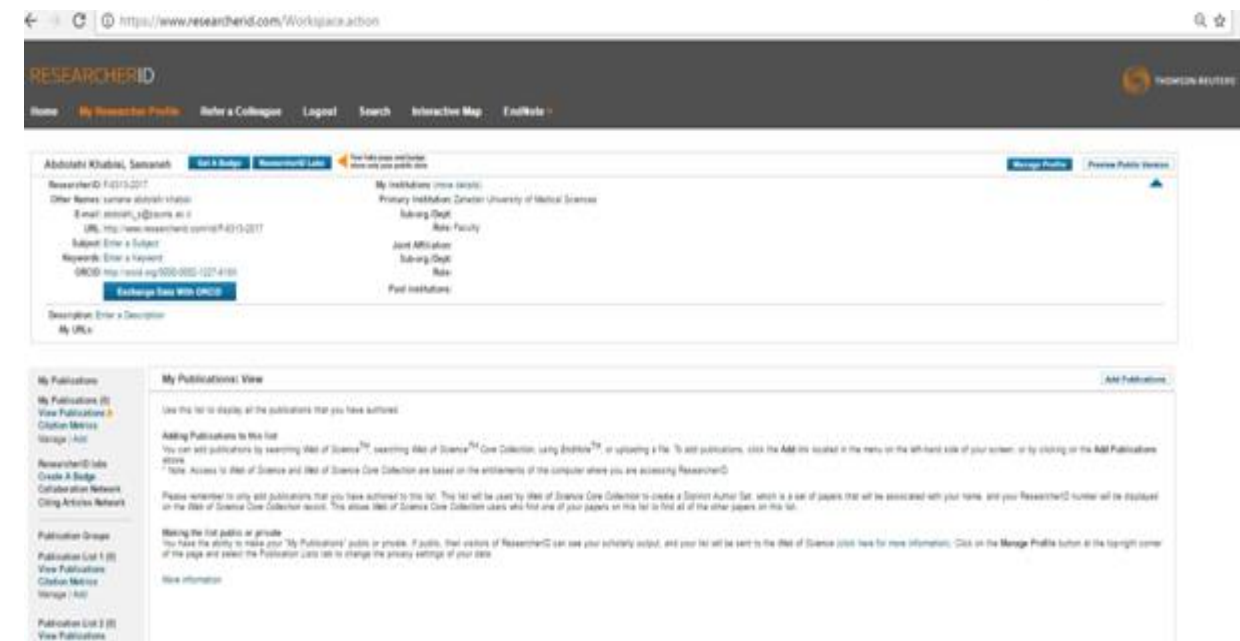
https://www.researcherid.com/Workspace.action

RESEARCHERID

THOMSON REUTERS

Home My Researcher Profile Refer a Colleague Logout Search Interactive Map EndNote

Abdolahi Khabisi, Samaneh Get A Badge ResearcherID Labs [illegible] Manage Profile Preview Public Version

ResearcherID: F-4313-2017
Other Names: samane abdolahi khabisi
E-mail: abdolahi_s@zaums.ac.ir
URL: http://www.researcherid.com/rid/F-4313-2017
Subject: Enter a Subject
Keywords: Enter a keyword
ORCID: http://orcid.org/0000-0002-1227-4191
Exchange Data With ORCID

My Institutions (more details)
Primary Institution: Zahedan University of Medical Sciences
Sub-org./Dept:
Role: Faculty
Joint Affiliation:
Sub-org./Dept:
Role:
Past Institutions:

Description: Enter a Description
My URLs:

My Publications
My Publications (0)
View Publications
Citation Metrics
Manage | Add

ResearcherID Labs
Create A Badge
Collaboration Network
Citing Articles Network

Publication Groups
Publication List 1 (0)
View Publications
Citation Metrics
Manage | Add

Publication List 2 (0)
View Publications

My Publications: View Add Publications

Use this list to display all the publications that you have authored.

Adding Publications to this list
You can add publications by searching Web of Science™, searching Web of Science™ Core Collection, using EndNote™, or uploading a file. To add publications, click the Add link located in the menu on the left-hand side of your screen, or by clicking on the Add Publications above.
* Note: Access to Web of Science and Web of Science Core Collection are based on the entitlements of the computer where you are accessing ResearcherID.

Please remember to only add publications that you have authored to this list. This list will be used by Web of Science Core Collection to create a Distinct Author Set, which is a set of papers that will be associated with your name, and your ResearcherID number will be displayed on the Web of Science Core Collection record. This allows Web of Science Core Collection users who find one of your papers on this list to find all of the other papers on this list.

Making the list public or private
You have the ability to make your "My Publications" public or private. If public, then visitors of ResearcherID can see your scholarly output, and your list will be sent to the Web of Science (click here for more information). Click on the Manage Profile button at the top-right corner of the page and select the Publication Lists tab to change the privacy settings of your data.

More information